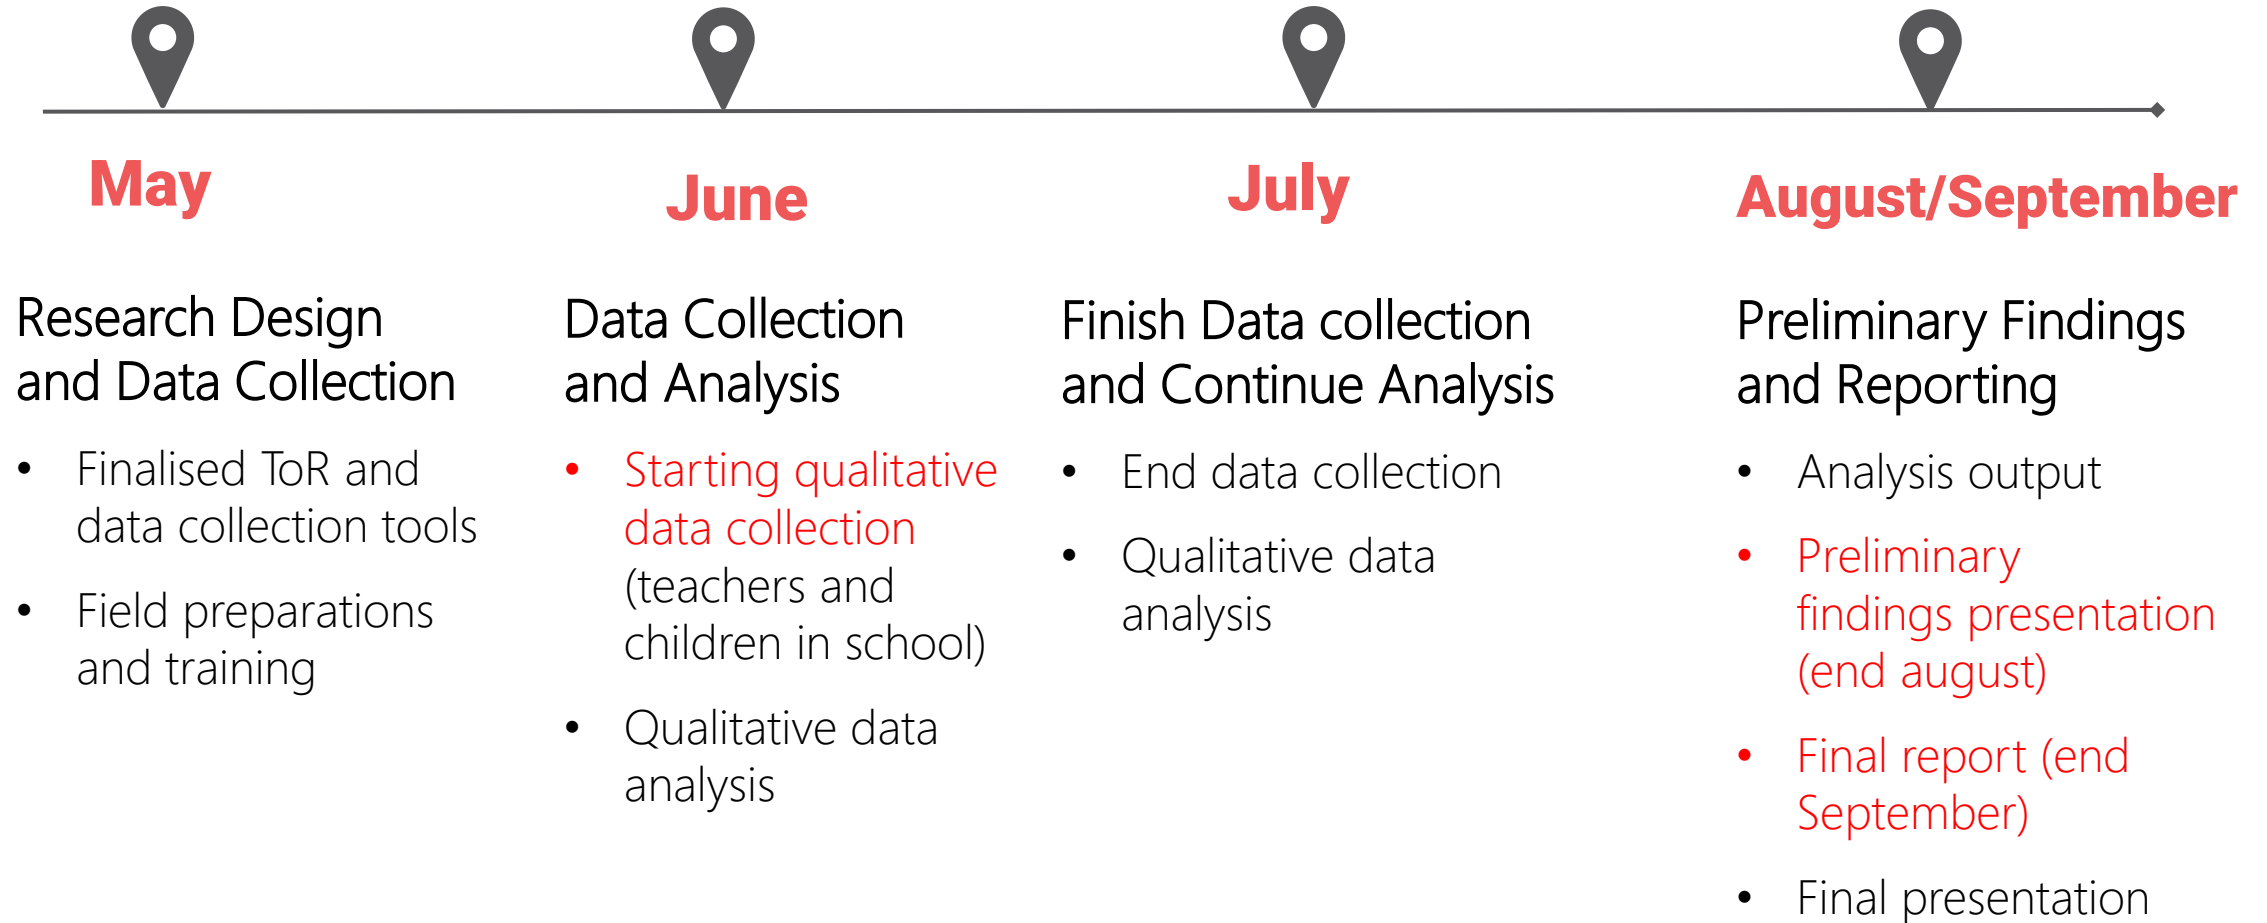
May

Research Design and Data Collection

- Finalised ToR and data collection tools
- Field preparations and training

June

Data Collection and Analysis

- Starting qualitative data collection (teachers and children in school)
- Qualitative data analysis

July

Finish Data collection and Continue Analysis

- End data collection
- Qualitative data analysis

August/September

Preliminary Findings and Reporting

- Analysis output
- Preliminary findings presentation (end august)
- Final report (end September)
- Final presentation